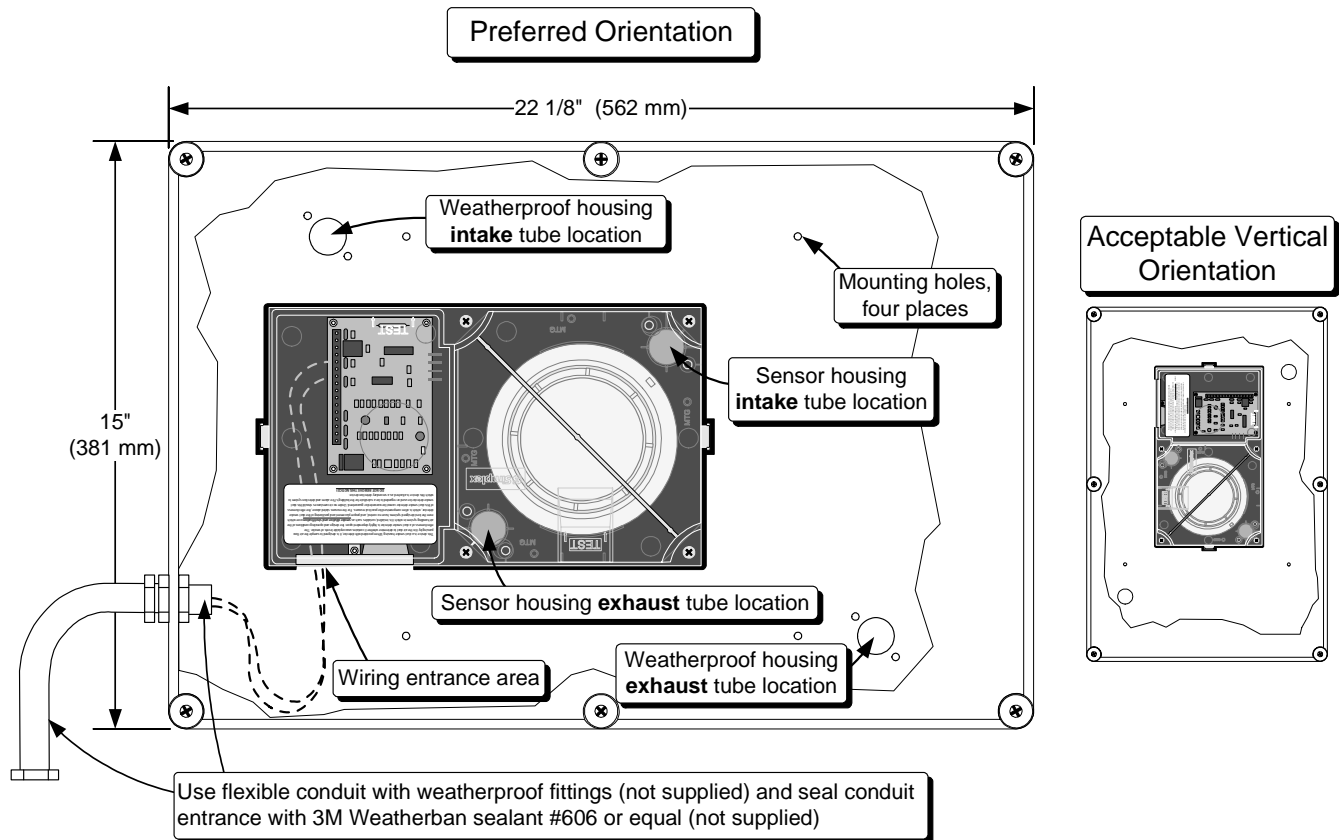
Preferred Orientation

22 1/8" (562 mm)

15" (381 mm)

Weatherproof housing **intake** tube location

Mounting holes, four places

Sensor housing **intake** tube location

TEST

TEST

Sensor housing **exhaust** tube location

Wiring entrance area

Weatherproof housing **exhaust** tube location

Use flexible conduit with weatherproof fittings (not supplied) and seal conduit entrance with 3M Weatherban sealant #606 or equal (not supplied)

Acceptable Vertical Orientation